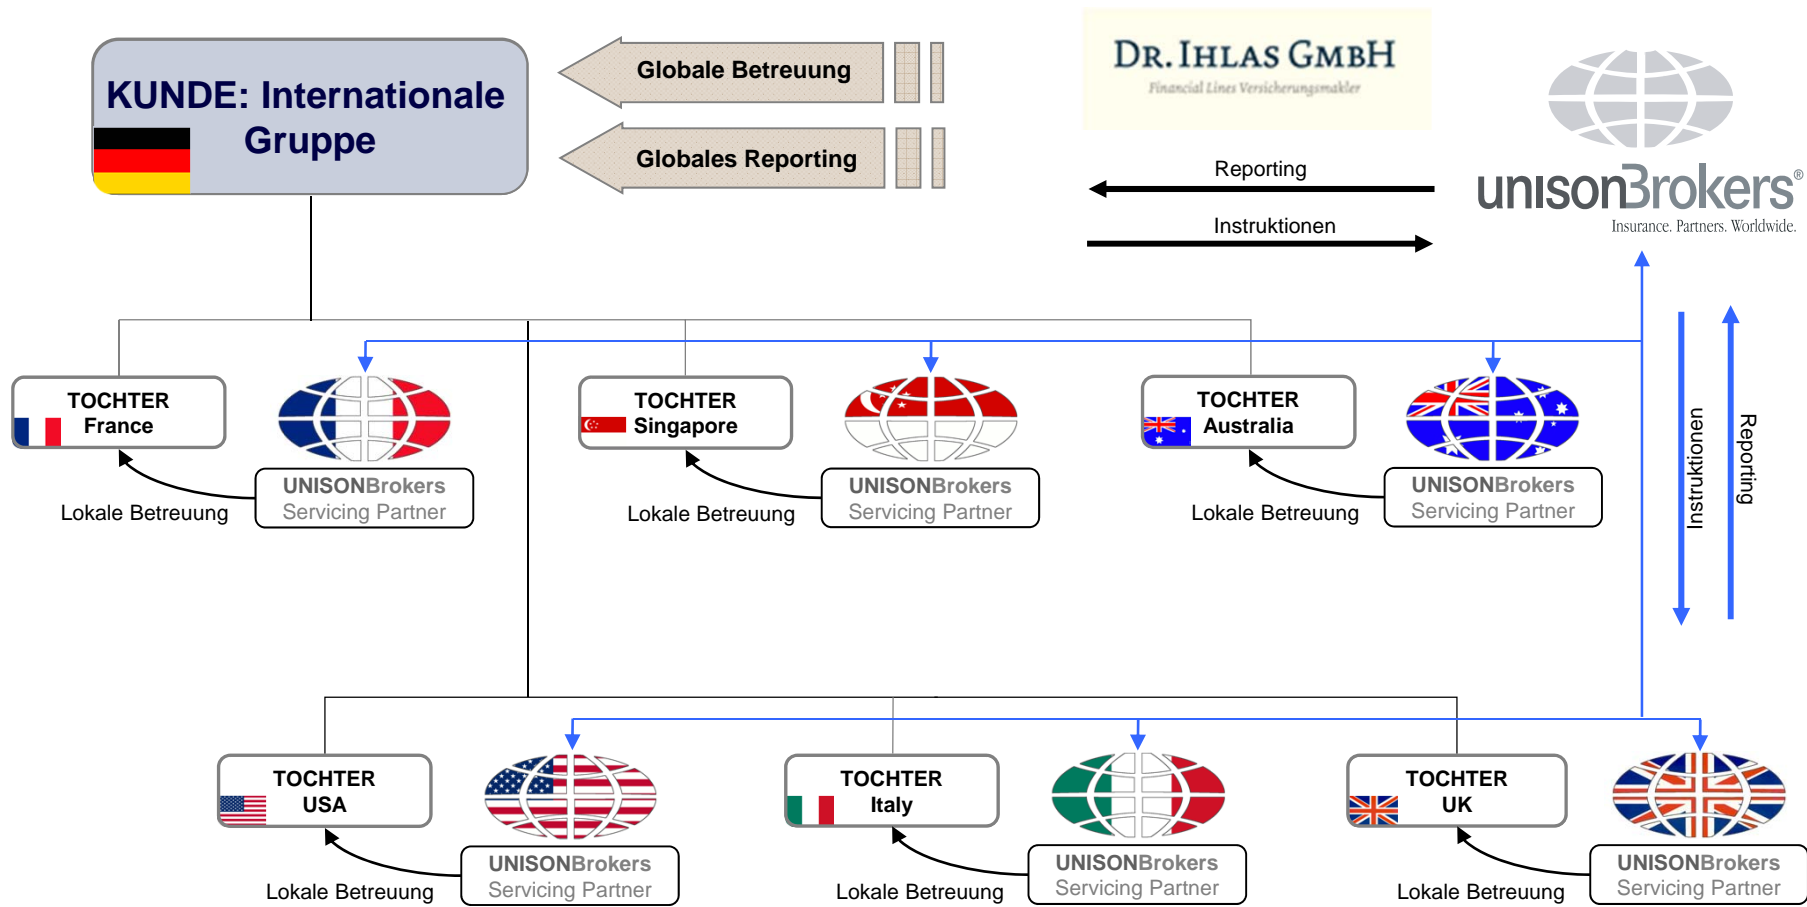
KUNDE: Internationale Gruppe

Globale Betreuung

Globales Reporting

DR. IHLAS GMBH
Financial Lines Versicherungsmakler

Reporting

Instruktionen

unisonBrokers®
Insurance. Partners. Worldwide.

TOCHTER
France

UNISONBrokers
Servicing Partner

Lokale Betreuung

TOCHTER
Singapore

UNISONBrokers
Servicing Partner

Lokale Betreuung

TOCHTER
Australia

UNISONBrokers
Servicing Partner

Lokale Betreuung

Instruktionen

Reporting

TOCHTER
USA

UNISONBrokers
Servicing Partner

Lokale Betreuung

TOCHTER
Italy

UNISONBrokers
Servicing Partner

Lokale Betreuung

TOCHTER
UK

UNISONBrokers
Servicing Partner

Lokale Betreuung